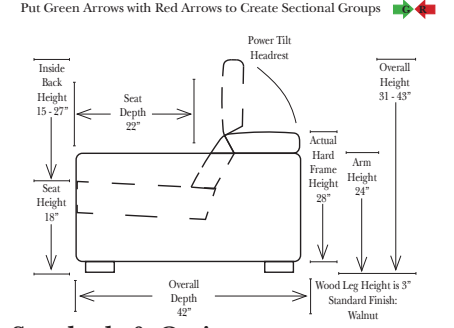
Put Green Arrows with Red Arrows to Create Sectional Groups G R

Power Tilt Headrest

Inside Back Height 15 - 27"

Seat Depth 22"

Overall Height 31 - 43"

Actual Hard Frame Height 28"

Arm Height 24"

Seat Height 18"

Overall Depth 42"

Wood Leg Height is 3" Standard Finish: Walnut

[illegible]